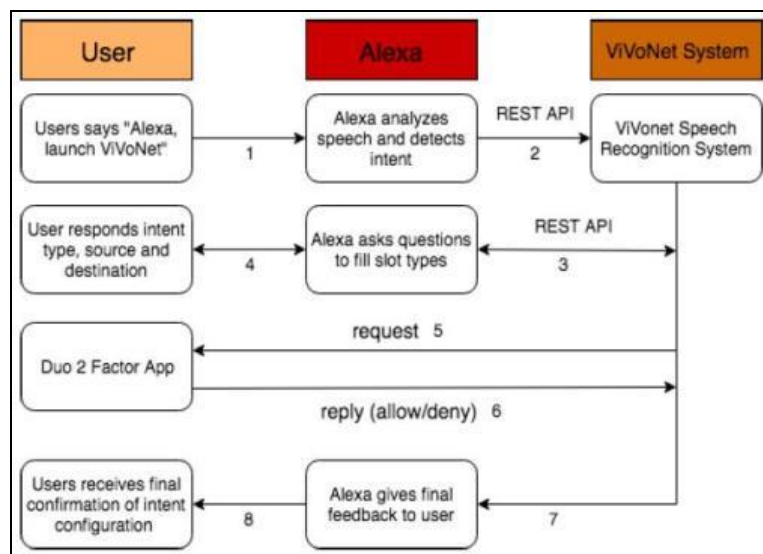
User

Alexa

ViVoNet System

Users says "Alexa, launch ViVoNet"

1

Alexa analyzes speech and detects intent

REST API

2

ViVonet Speech Recognition System

User responds intent type, source and destination

4

Alexa asks questions to fill slot types

REST API

3

request 5

Duo 2 Factor App

reply (allow/deny) 6

Users receives final confirmation of intent configuration

8

Alexa gives final feedback to user

7